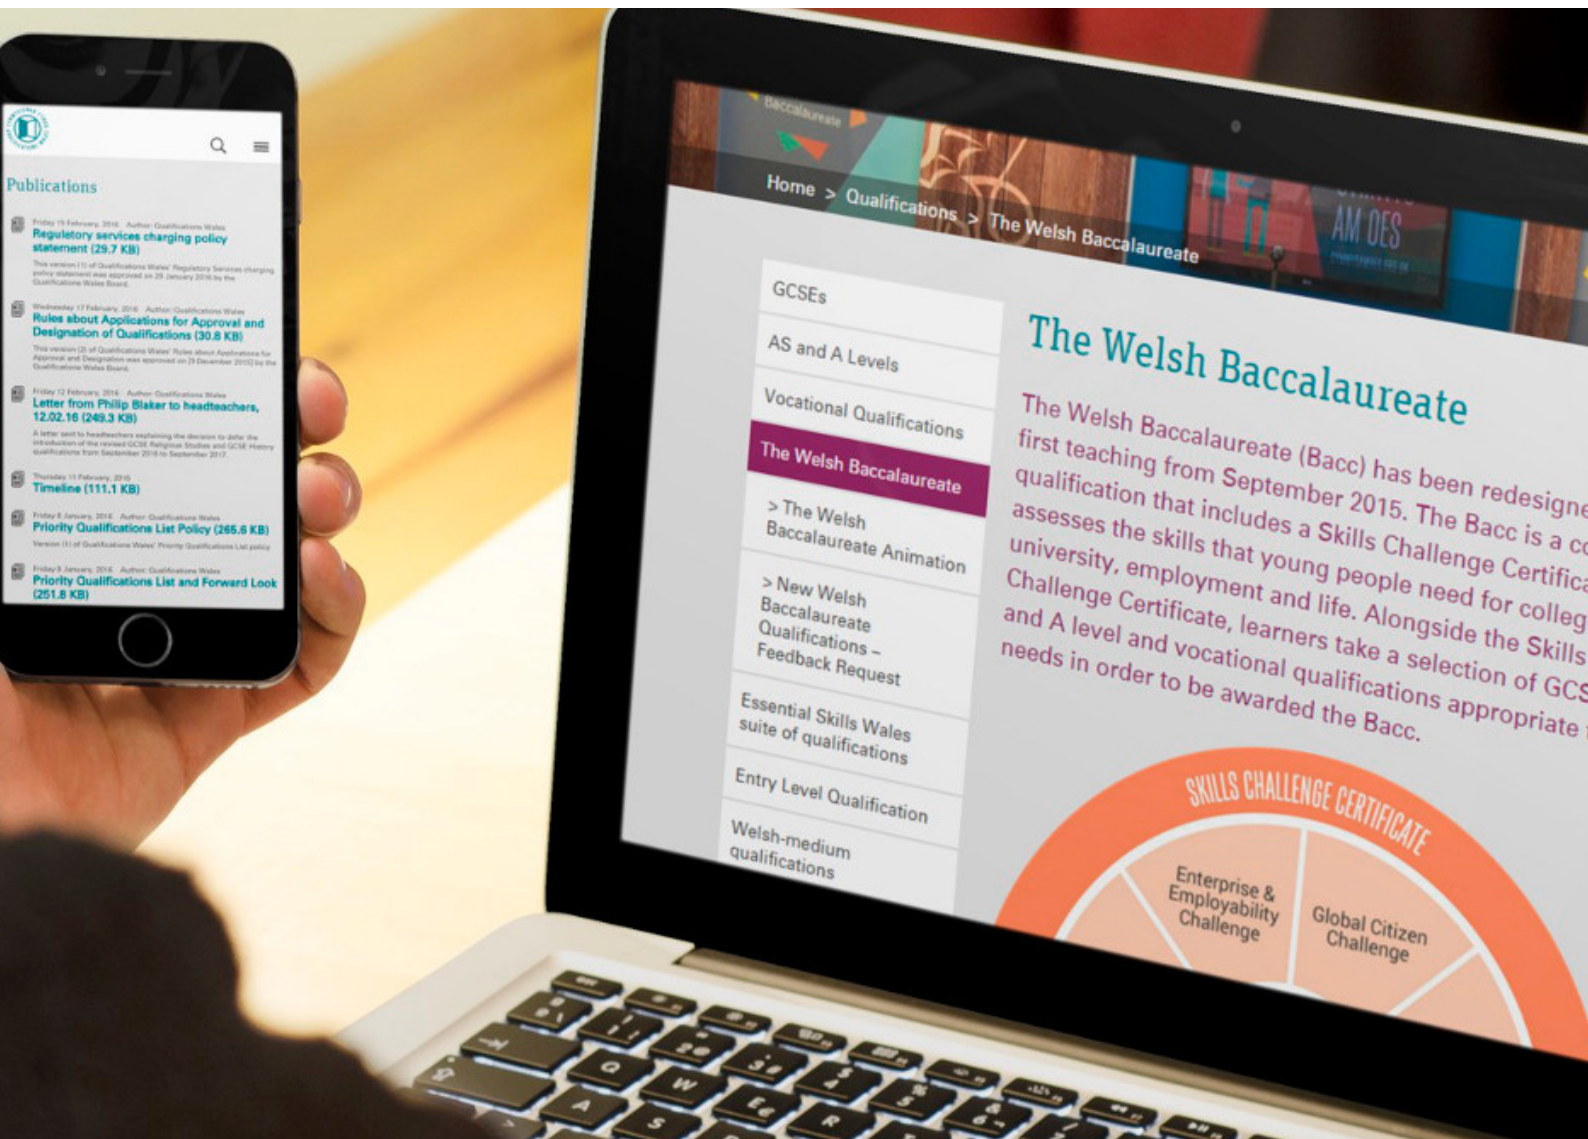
Publications

Friday 19 February 2016 Author: Qualifications Wales
Regulatory services charging policy statement (29.7 KB)
This version (1) of Qualifications Wales' Regulatory Services charging policy statement was approved on 29 January 2016 by the Qualifications Wales Board.

Wednesday 17 February 2016 Author: Qualifications Wales
Rules about Applications for Approval and Designation of Qualifications (30.8 KB)
This version (2) of Qualifications Wales' Rules about Applications for Approval and Designation was approved on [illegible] by the Qualifications Wales Board.

Friday 12 February 2016 Author: Qualifications Wales
Letter from Philip Blaker to headteachers, 12.02.16 (249.3 KB)
A letter sent to headteachers explaining the decision to defer the introduction of the revised GCSE Religious Studies and GCSE History qualifications from September 2016 to September 2017.

Thursday 11 February 2016
Timeline (111.1 KB)

Friday 8 January 2016 Author: Qualifications Wales
Priority Qualifications List Policy (265.6 KB)
Version (1) of Qualifications Wales' Priority Qualifications List policy

Friday 8 January 2016 Author: Qualifications Wales
Priority Qualifications List and Forward Look (251.8 KB)

Baccalaureate

AM DES

Home > Qualifications > The Welsh Baccalaureate

GCSEs
AS and A Levels
Vocational Qualifications
The Welsh Baccalaureate
> The Welsh Baccalaureate Animation
> New Welsh Baccalaureate Qualifications – Feedback Request
Essential Skills Wales suite of qualifications
Entry Level Qualification
Welsh-medium qualifications

The Welsh Baccalaureate

The Welsh Baccalaureate (Bacc) has been redesigne first teaching from September 2015. The Bacc is a co qualification that includes a Skills Challenge Certifica assesses the skills that young people need for colleg university, employment and life. Alongside the Skills Challenge Certificate, learners take a selection of GCS and A level and vocational qualifications appropriate needs in order to be awarded the Bacc.

SKILLS CHALLENGE CERTIFICATE
Enterprise & Employability Challenge
Global Citizen Challenge